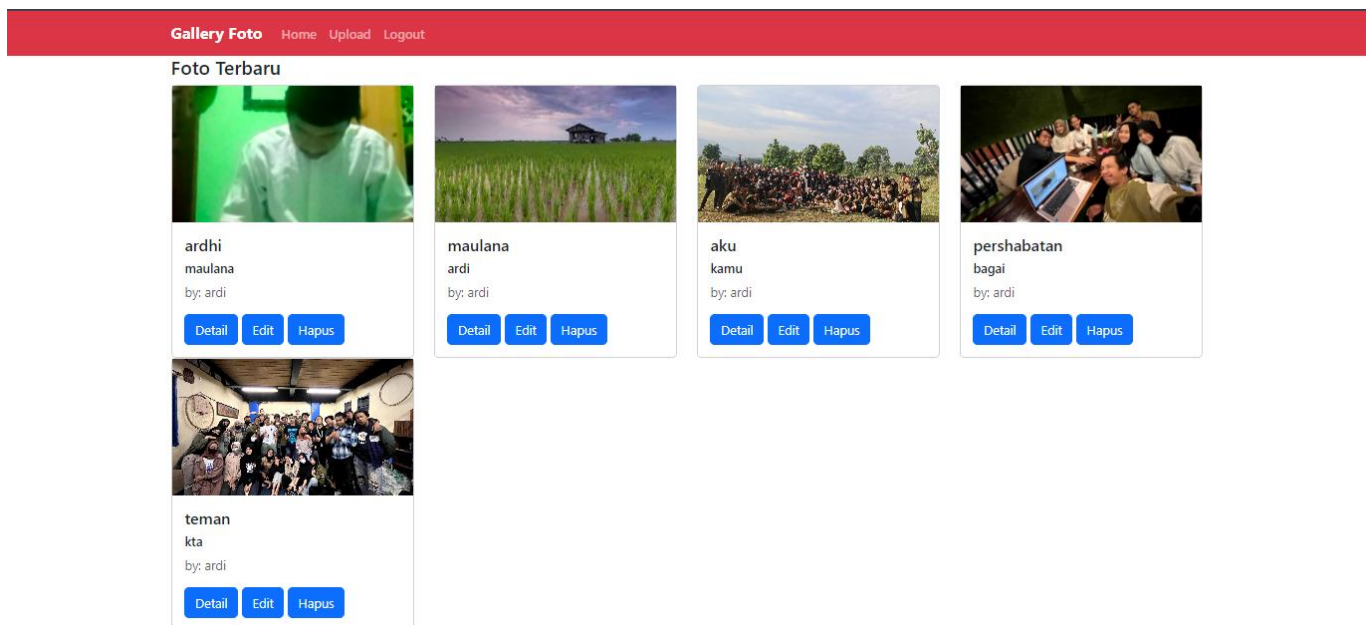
Gallery Foto Home Upload Logout

Foto Terbaru

ardhi
maulana
by: ardi
Detail Edit Hapus

maulana
ardi
by: ardi
Detail Edit Hapus

aku
kamu
by: ardi
Detail Edit Hapus

pershabatan
bagai
by: ardi
Detail Edit Hapus

teman
kta
by: ardi
Detail Edit Hapus